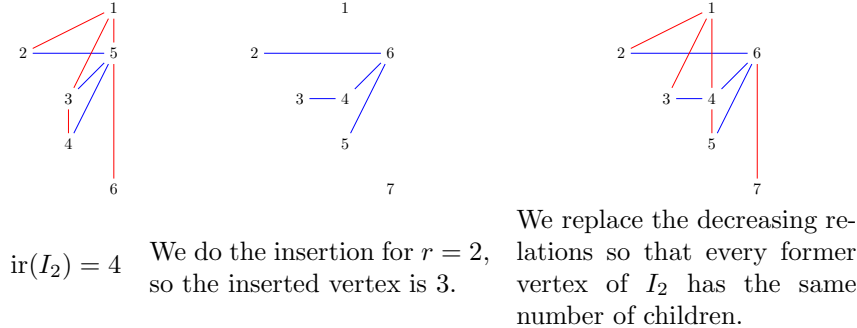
1
2
5
3
4
6

1
2
6
3
4
5
7

1
2
6
3
4
5
7

$\mathrm{ir}(I_2) = 4$

We do the insertion for $r = 2$, so the inserted vertex is 3.

We replace the decreasing relations so that every former vertex of $I_2$ has the same number of children.